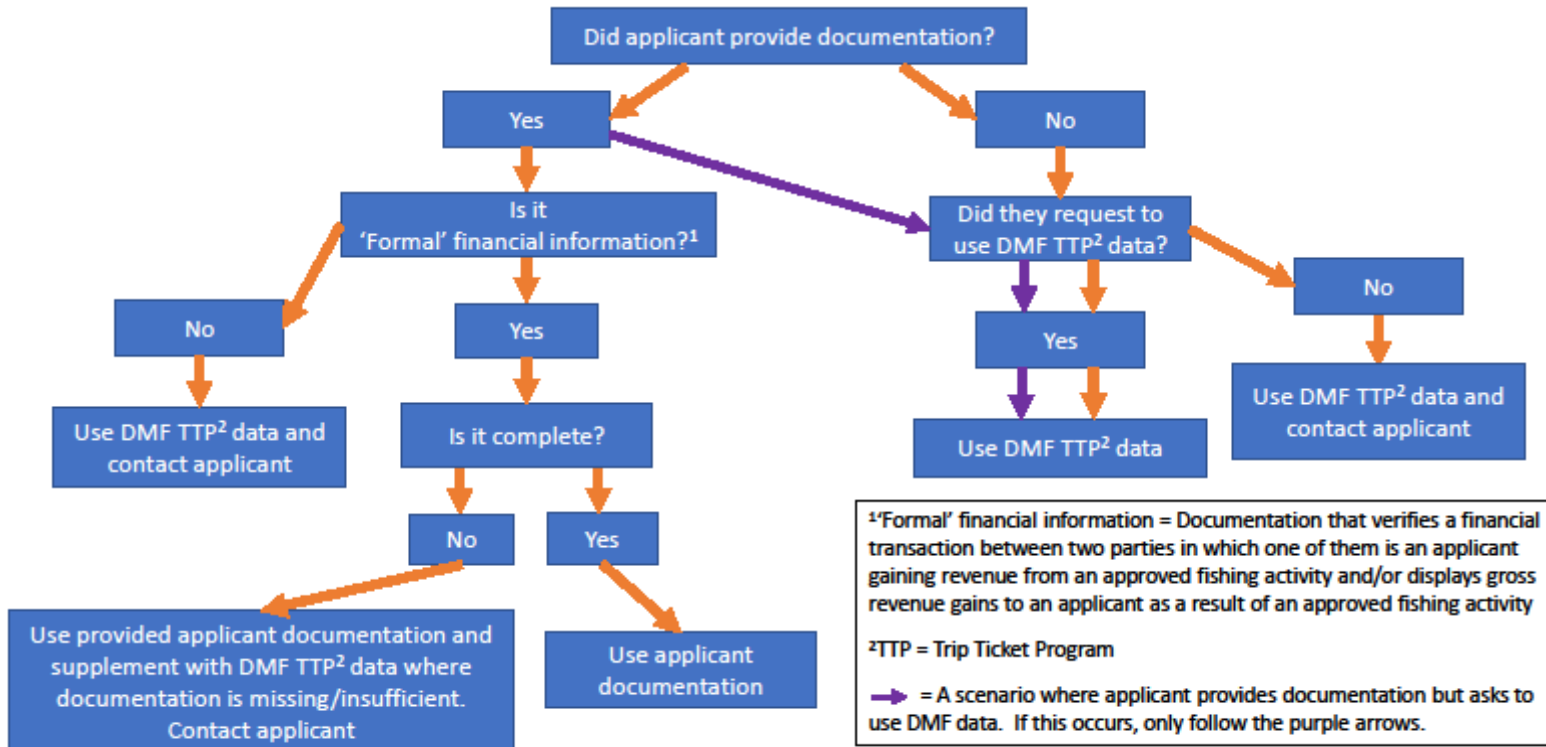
Did applicant provide documentation?

Yes

No

Is it 'Formal' financial information?$^1$

Did they request to use DMF TTP$^2$ data?

No

Yes

Yes

No

Use DMF TTP$^2$ data and contact applicant

Is it complete?

Use DMF TTP$^2$ data

Use DMF TTP$^2$ data and contact applicant

No

Yes

Use provided applicant documentation and supplement with DMF TTP$^2$ data where documentation is missing/insufficient. Contact applicant

Use applicant documentation

$^1$'Formal' financial information = Documentation that verifies a financial transaction between two parties in which one of them is an applicant gaining revenue from an approved fishing activity and/or displays gross revenue gains to an applicant as a result of an approved fishing activity

$^2$TTP = Trip Ticket Program

= A scenario where applicant provides documentation but asks to use DMF data. If this occurs, only follow the purple arrows.